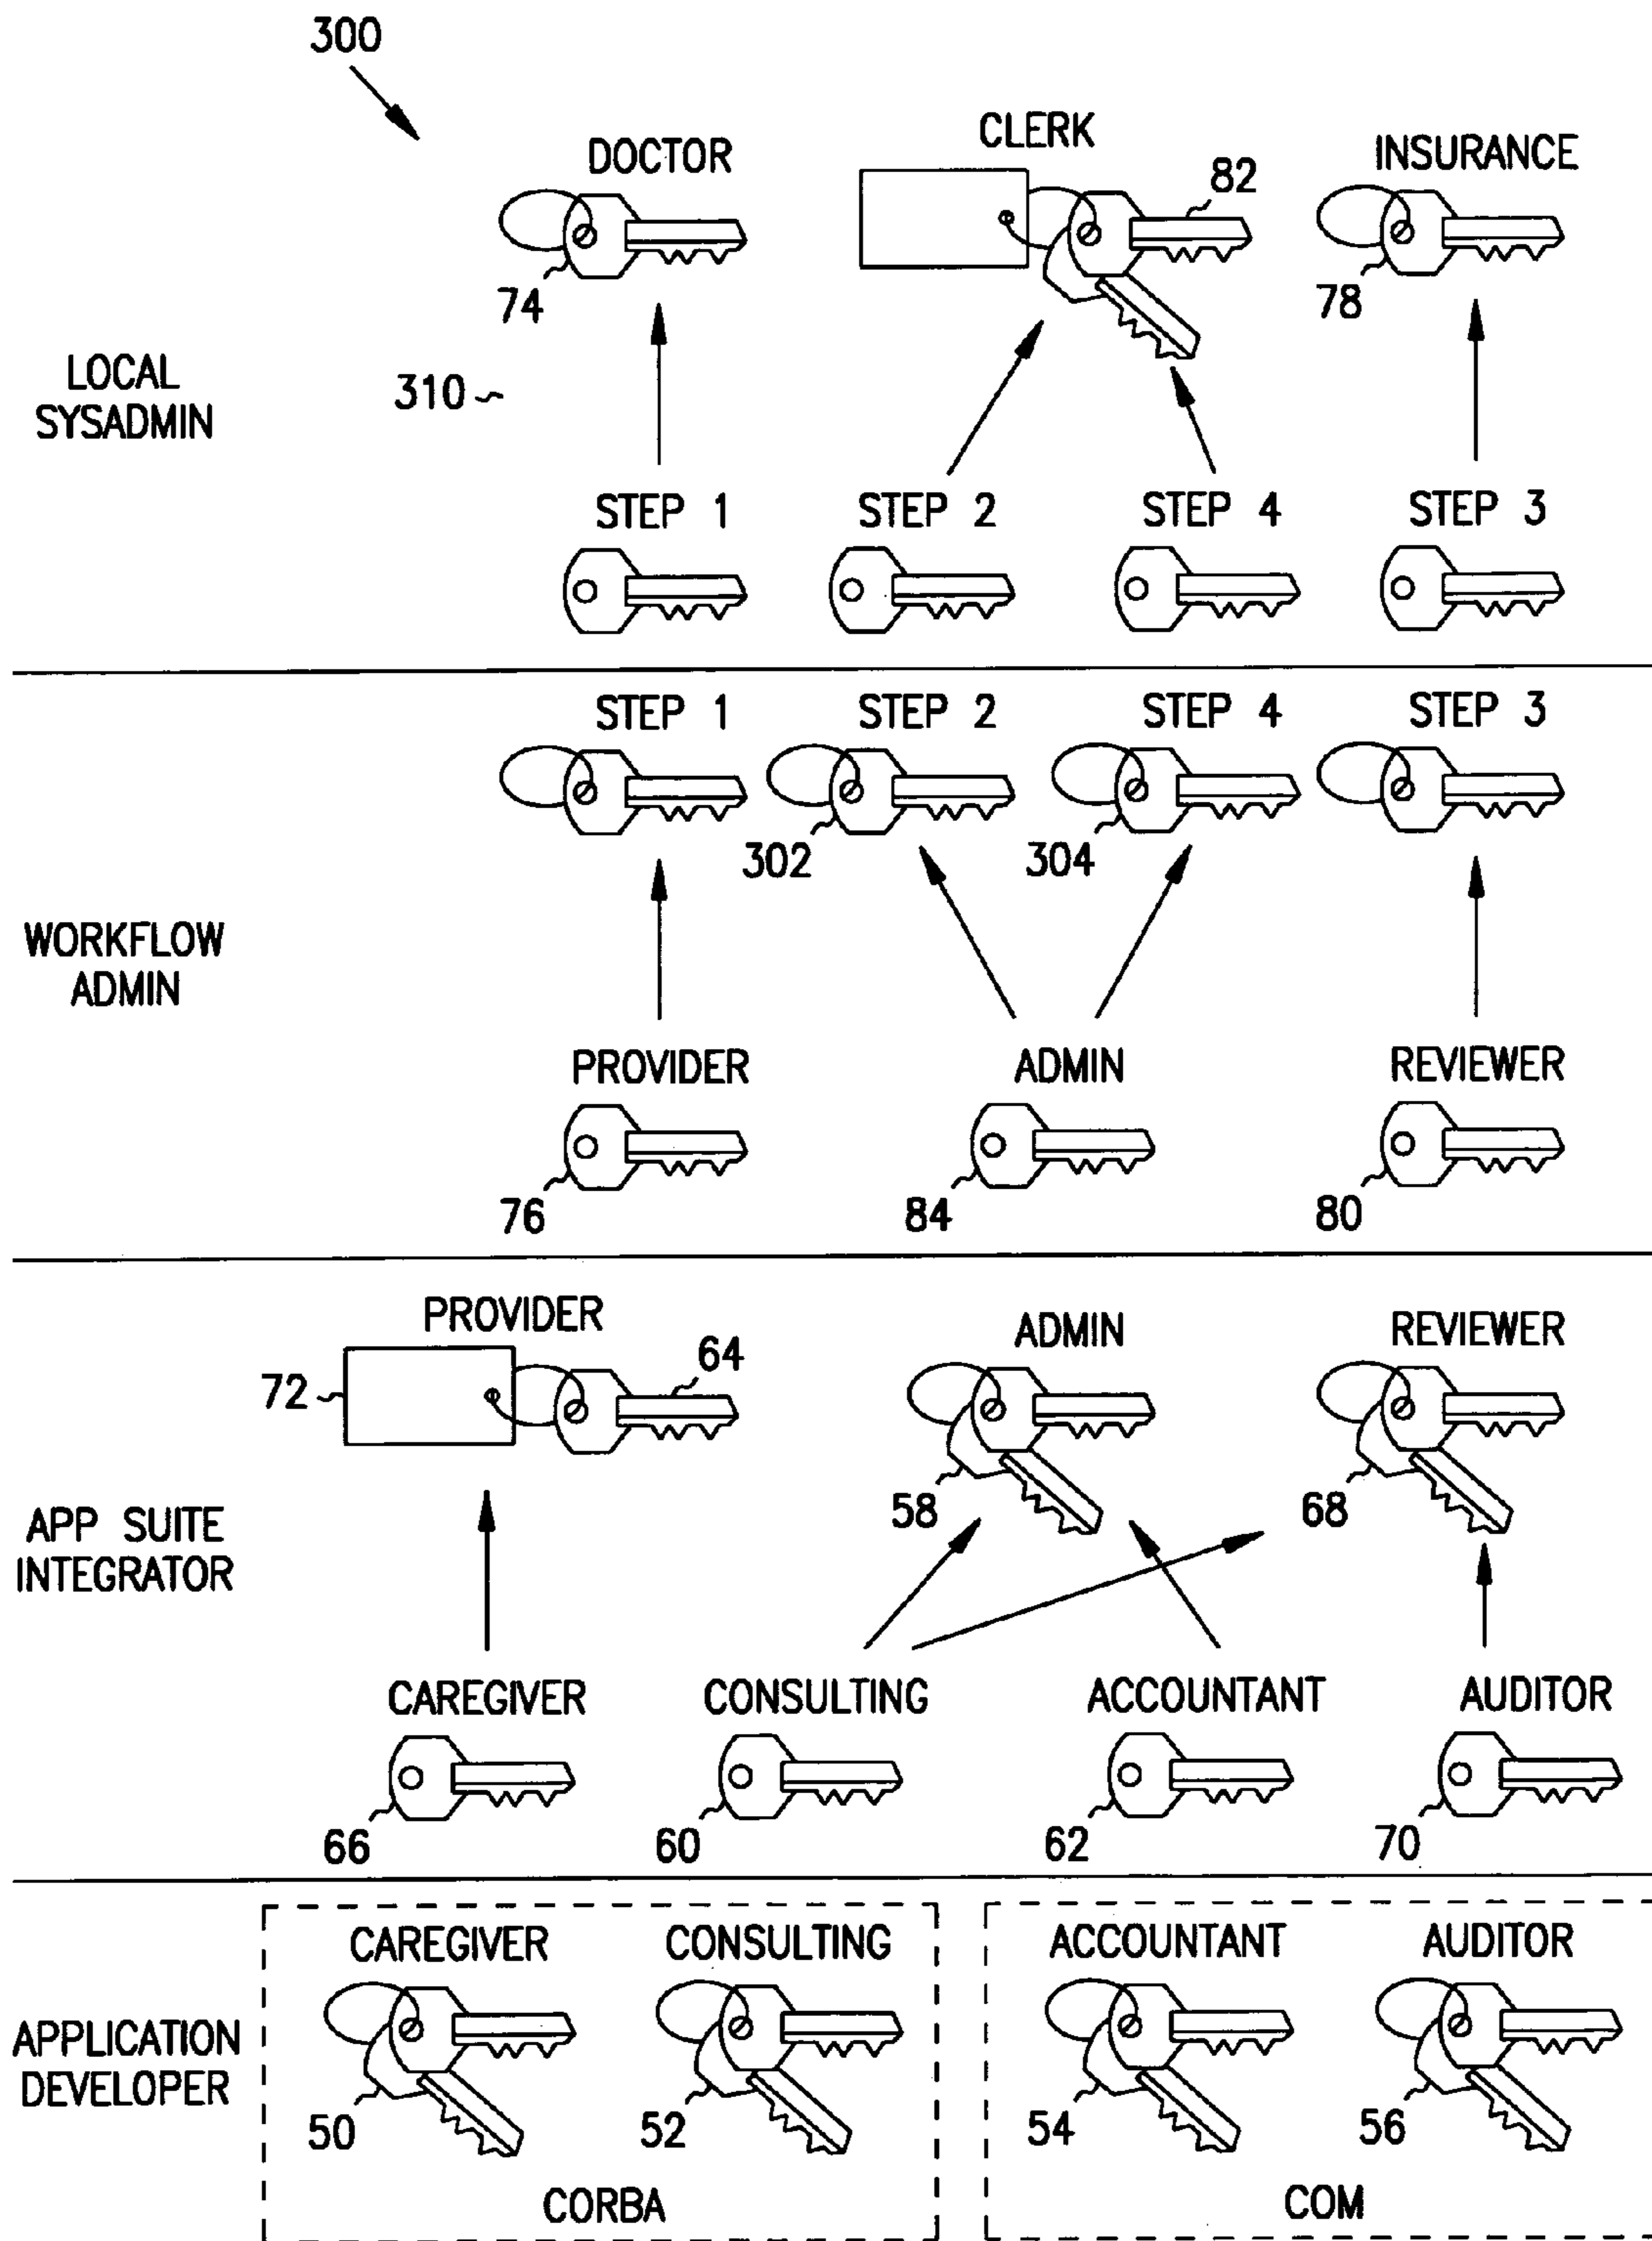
300

DOCTOR
CLERK
82
INSURANCE
74
78

LOCAL SYSADMIN
310

STEP 1
STEP 2
STEP 4
STEP 3

STEP 1
STEP 2
STEP 4
STEP 3
302
304

WORKFLOW ADMIN

PROVIDER
ADMIN
REVIEWER
76
84
80

PROVIDER
72
64
ADMIN
REVIEWER
58
68

APP SUITE INTEGRATOR

CAREGIVER
CONSULTING
ACCOUNTANT
AUDITOR
66
60
62
70

APPLICATION DEVELOPER

CAREGIVER
CONSULTING
ACCOUNTANT
AUDITOR
50
52
54
56
CORBA
COM